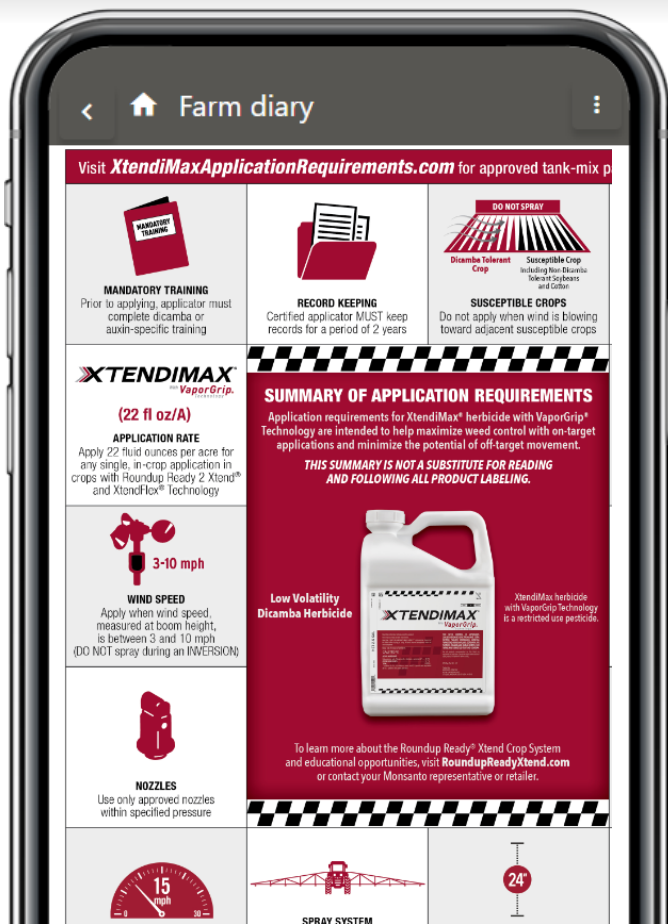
Farm diary

Visit XtendiMaxApplicationRequirements.com for approved tank-mix p

MANDATORY TRAINING

MANDATORY TRAINING
Prior to applying, applicator must complete dicamba or auxin-specific training

RECORD KEEPING
Certified applicator MUST keep records for a period of 2 years

DO NOT SPRAY
Dicamba Tolerant Crop
Susceptible Crop
Including Non-Dicamba Tolerant Soybeans and Cotton

SUSCEPTIBLE CROPS
Do not apply when wind is blowing toward adjacent susceptible crops

XTENDIMAX
with VaporGrip Technology

(22 fl oz/A)

APPLICATION RATE
Apply 22 fluid ounces per acre for any single, in-crop application in crops with Roundup Ready 2 Xtend® and XtendFlex® Technology

SUMMARY OF APPLICATION REQUIREMENTS
Application requirements for XtendiMax® herbicide with VaporGrip® Technology are intended to help maximize weed control with on-target applications and minimize the potential of off-target movement.

THIS SUMMARY IS NOT A SUBSTITUTE FOR READING AND FOLLOWING ALL PRODUCT LABELING.

3-10 mph

WIND SPEED
Apply when wind speed, measured at boom height, is between 3 and 10 mph (DO NOT spray during an INVERSION)

Low Volatility Dicamba Herbicide

XTENDIMAX
with VaporGrip

XtendiMax herbicide with VaporGrip Technology is a restricted use pesticide.

NOZZLES
Use only approved nozzles within specified pressure

To learn more about the Roundup Ready® Xtend Crop System and educational opportunities, visit RoundupReadyXtend.com or contact your Monsanto representative or retailer.

15
mph
0
30

SPRAY SYSTEM

24"